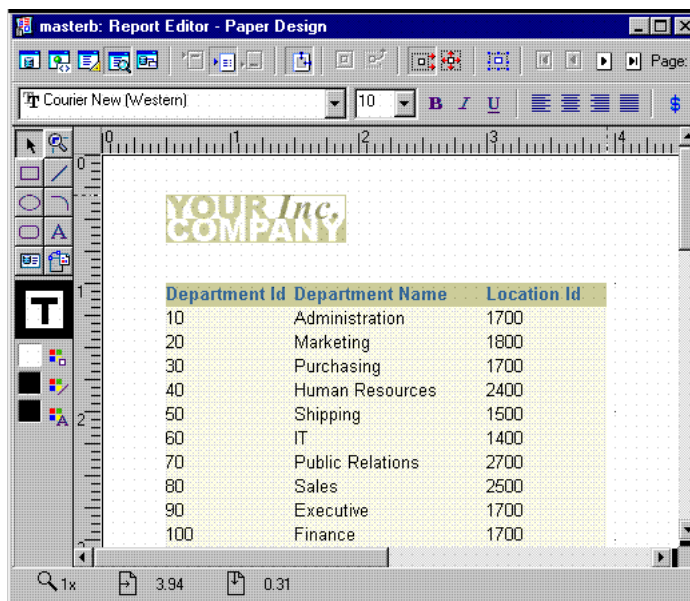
masterb: Report Editor - Paper Design

Page:

Courier New (Western)
10
B I U
$

T

A

0 1 2 3 4

YOUR Inc.
COMPANY

| Department Id | Department Name | Location Id |
|---|---|---|
| 10 | Administration | 1700 |
| 20 | Marketing | 1800 |
| 30 | Purchasing | 1700 |
| 40 | Human Resources | 2400 |
| 50 | Shipping | 1500 |
| 60 | IT | 1400 |
| 70 | Public Relations | 2700 |
| 80 | Sales | 2500 |
| 90 | Executive | 1700 |
| 100 | Finance | 1700 |

1x 3.94 0.31